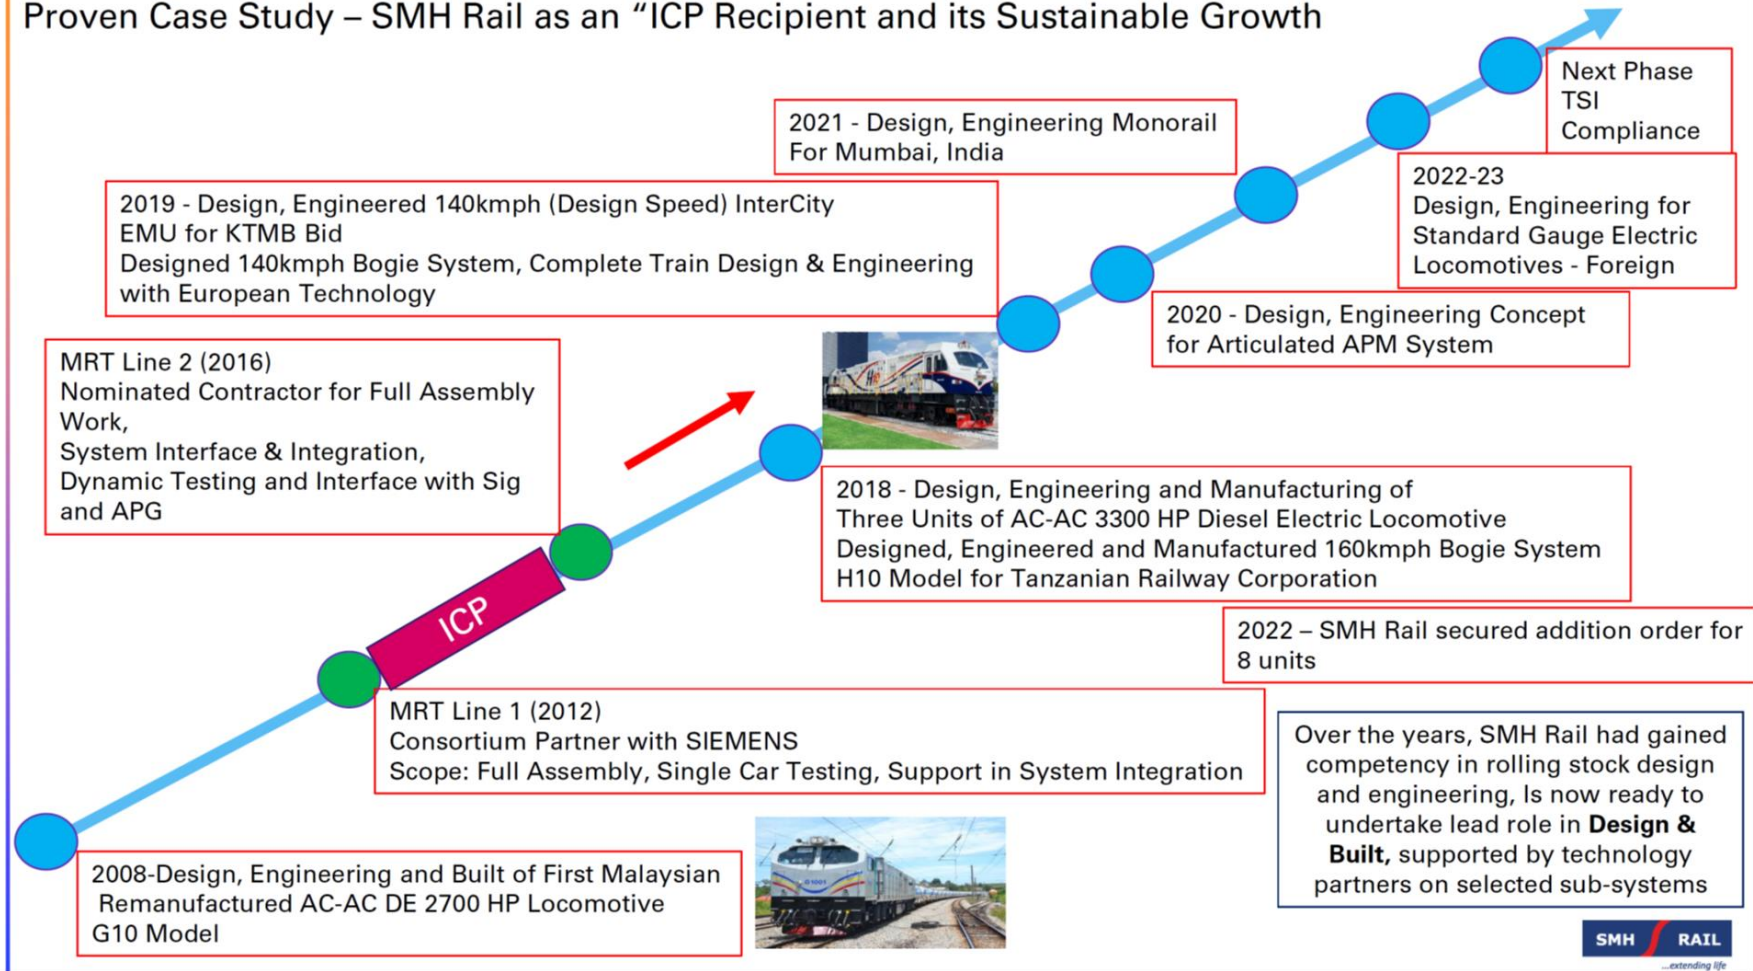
Proven Case Study – SMH Rail as an "ICP Recipient and its Sustainable Growth

Next Phase
TSI
Compliance

2021 - Design, Engineering Monorail For Mumbai, India

2022-23
Design, Engineering for Standard Gauge Electric Locomotives - Foreign

2019 - Design, Engineered 140kmph (Design Speed) InterCity EMU for KTMB Bid
Designed 140kmph Bogie System, Complete Train Design & Engineering with European Technology

2020 - Design, Engineering Concept for Articulated APM System

MRT Line 2 (2016)
Nominated Contractor for Full Assembly Work,
System Interface & Integration,
Dynamic Testing and Interface with Sig and APG

2018 - Design, Engineering and Manufacturing of Three Units of AC-AC 3300 HP Diesel Electric Locomotive
Designed, Engineered and Manufactured 160kmph Bogie System
H10 Model for Tanzanian Railway Corporation

ICP

2022 – SMH Rail secured addition order for 8 units

MRT Line 1 (2012)
Consortium Partner with SIEMENS
Scope: Full Assembly, Single Car Testing, Support in System Integration

Over the years, SMH Rail had gained competency in rolling stock design and engineering, Is now ready to undertake lead role in **Design & Built,** supported by technology partners on selected sub-systems

2008-Design, Engineering and Built of First Malaysian Remanufactured AC-AC DE 2700 HP Locomotive
G10 Model

SMH RAIL
...extending life